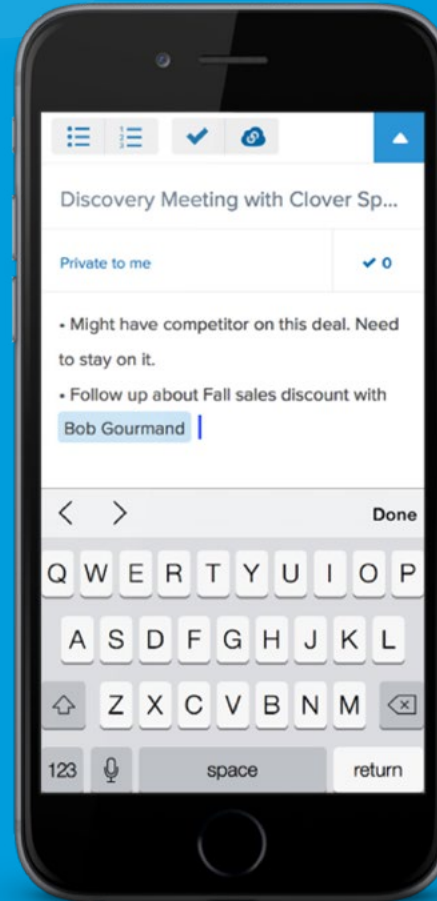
Discovery Meeting with Clover Sp...

Private to me

0

• Might have competitor on this deal. Need to stay on it.

• Follow up about Fall sales discount with Bob Gourmand

Done

Q W E R T Y U I O P

A S D F G H J K L

Z X C V B N M

123

space

return